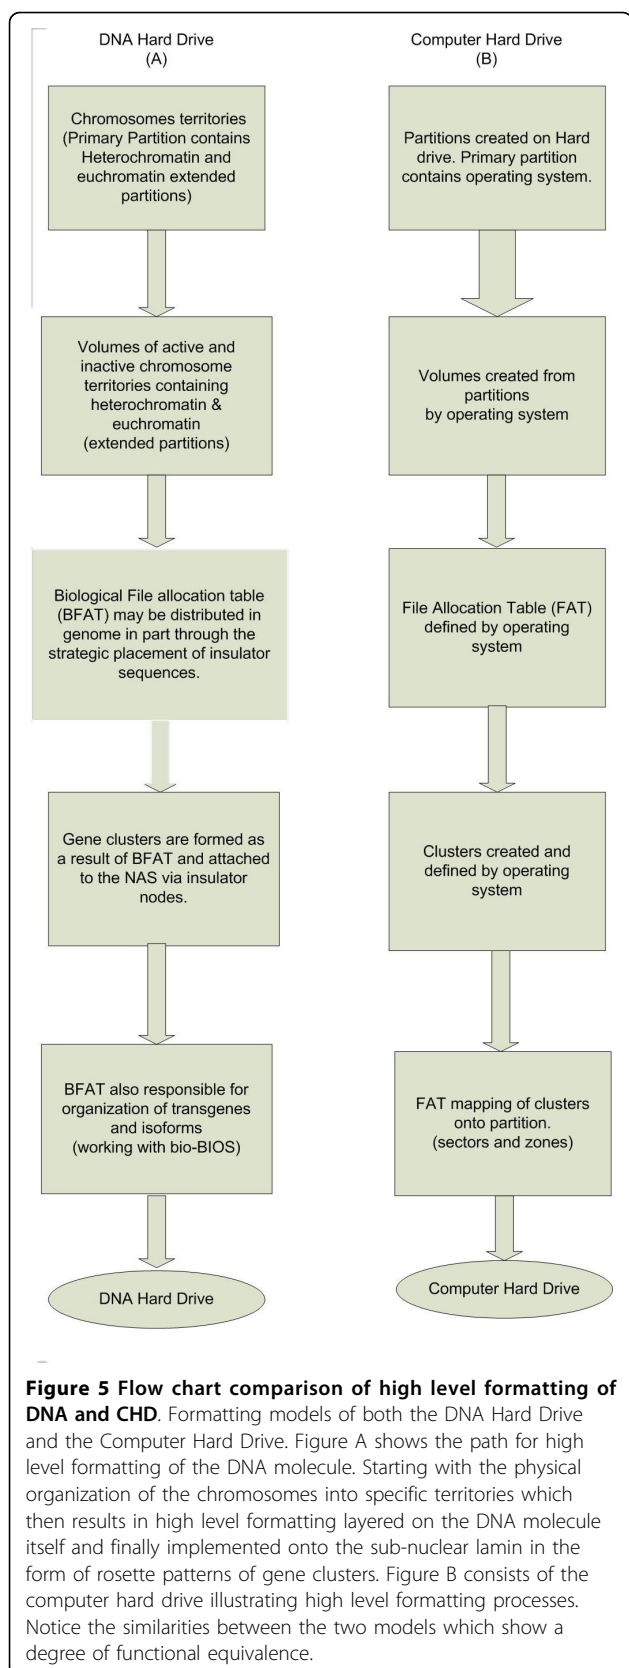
DNA Hard Drive
(A)

Chromosomes territories (Primary Partition contains Heterochromatin and euchromatin extended partitions)

Volumes of active and inactive chromosome territories containing heterochromatin & euchromatin (extended partitions)

Biological File allocation table (BFAT) may be distributed in genome in part through the strategic placement of insulator sequences.

Gene clusters are formed as a result of BFAT and attached to the NAS via insulator nodes.

BFAT also responsible for organization of transgenes and isoforms (working with bio-BIOS)

DNA Hard Drive

Computer Hard Drive
(B)

Partitions created on Hard drive. Primary partition contains operating system.

Volumes created from partitions by operating system

File Allocation Table (FAT) defined by operating system

Clusters created and defined by operating system

FAT mapping of clusters onto partition. (sectors and zones)

Computer Hard Drive

**Figure 5 Flow chart comparison of high level formatting of DNA and CHD**. Formatting models of both the DNA Hard Drive and the Computer Hard Drive. Figure A shows the path for high level formatting of the DNA molecule. Starting with the physical organization of the chromosomes into specific territories which then results in high level formatting layered on the DNA molecule itself and finally implemented onto the sub-nuclear lamin in the form of rosette patterns of gene clusters. Figure B consists of the computer hard drive illustrating high level formatting processes. Notice the similarities between the two models which show a degree of functional equivalence.